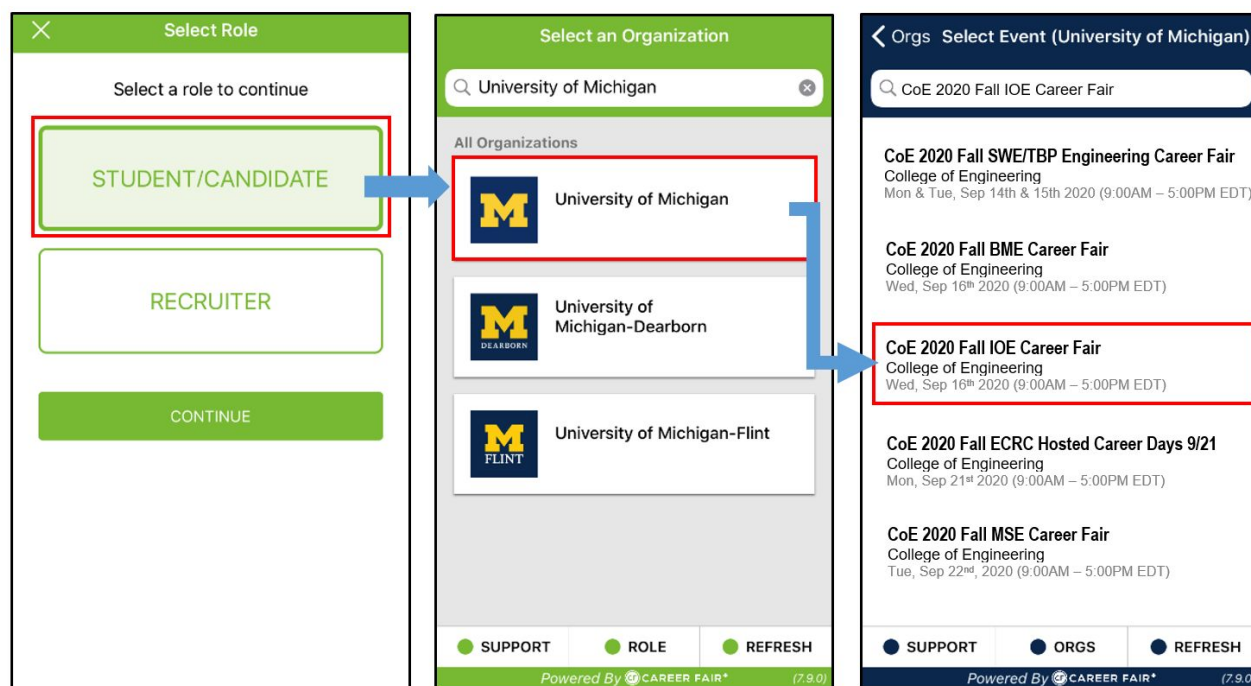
Select Role

Select a role to continue

STUDENT/CANDIDATE

RECRUITER

CONTINUE

Select an Organization

University of Michigan

All Organizations

M

University of Michigan

M
DEARBORN

University of Michigan-Dearborn

M
FLINT

University of Michigan-Flint

SUPPORT ROLE REFRESH

Powered By CAREER FAIR+ (7.9.0)

Orgs Select Event (University of Michigan)

CoE 2020 Fall IOE Career Fair

CoE 2020 Fall SWE/TBP Engineering Career Fair
College of Engineering
Mon & Tue, Sep 14th & 15th 2020 (9:00AM – 5:00PM EDT)

CoE 2020 Fall BME Career Fair
College of Engineering
Wed, Sep 16th 2020 (9:00AM – 5:00PM EDT)

CoE 2020 Fall IOE Career Fair
College of Engineering
Wed, Sep 16th 2020 (9:00AM – 5:00PM EDT)

CoE 2020 Fall ECRC Hosted Career Days 9/21
College of Engineering
Mon, Sep 21st 2020 (9:00AM – 5:00PM EDT)

CoE 2020 Fall MSE Career Fair
College of Engineering
Tue, Sep 22nd, 2020 (9:00AM – 5:00PM EDT)

SUPPORT ORGS REFRESH

Powered By CAREER FAIR+ (7.9.0